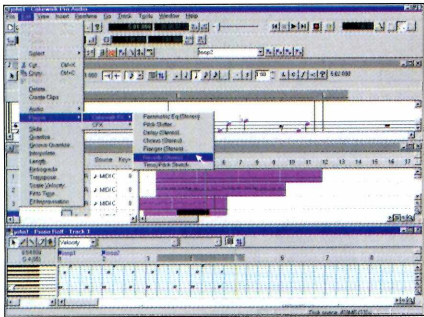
jsdsc1 - Cakewalk Pro Audio

File Edit View Insert Realtime Go Track Tools Window Help

Select

Cut... Ctrl+X
Copy... Ctrl+C

Delete
Create Clips

Audio
Plug-in
Slide
Quantize
Groove Quantize
Interpolate
Length
Retrograde
Transpose
Scale Velocity
Fit to Time
Fit Improvisation

Cakewalk FX
CFX

Parametric EQ (Stereo)...
Pitch Shifter...
Delay (Stereo)...
Chorus (Stereo)...
Flanger (Stereo)...
Reverb (Stereo)...
Time/Pitch Stretch...

Loop2

Source
MIDI C
MIDI C
MIDI C

jsdsc1 - Piano Roll - Track 1

Velocity

Loop1
Loop2

Disk space: 45MB (10%)